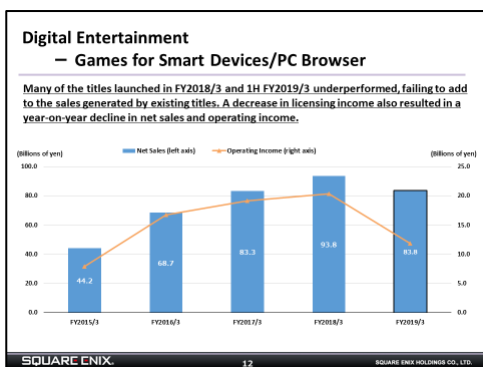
Digital Entertainment
– Games for Smart Devices/PC Browser

Many of the titles launched in FY2018/3 and 1H FY2019/3 underperformed, failing to add to the sales generated by existing titles. A decrease in licensing income also resulted in a year-on-year decline in net sales and operating income.

(Billions of yen)

Net Sales (left axis)

Operating Income (right axis)

(Billions of yen)

| | FY2015/3 | FY2016/3 | FY2017/3 | FY2018/3 | FY2019/3 |
|---|---|---|---|---|---|
| Net Sales | 44.2 | 68.7 | 83.3 | 93.6 | 83.8 |

100.0
80.0
60.0
40.0
20.0
0.0

25.0
20.0
15.0
10.0
5.0
0.0

SQUARE ENIX.

12

SQUARE ENIX HOLDINGS CO., LTD.